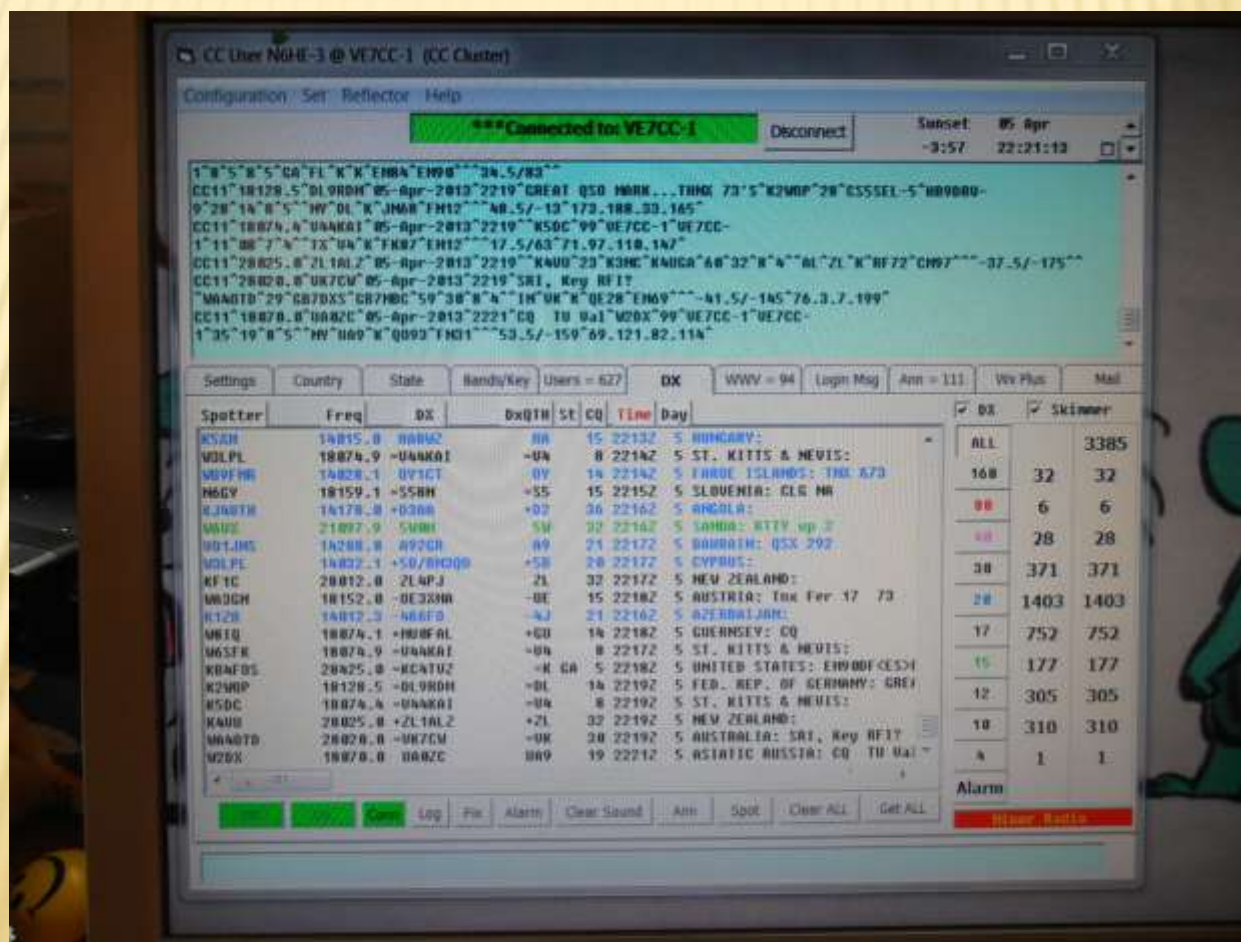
CC User N6HE-3 @ VE7CC-1 (CC Cluster)

Configuration Set Reflector Help

***Connected to: VE7CC-1

Disconnect

Sunset -3:57

05 Apr 22:21:13

1^0^5^0^5^GA^FL^K^K^EM84^EM90^^^34.5/83^^
CC11^10128.5^DL9RDM^05-Apr-2013^2219^GREAT QSO MARK...TNX 73'S^K2WDP^20^CSSSEL-5^HB9DRU-9^28^14^0^5^^MY^DL^K^JN48^FM12^^^40.5/-13^173.188.33.165^
CC11^18074.4^UA4KAI^05-Apr-2013^2219^^K5DC^99^VE7CC-1^VE7CC-1^11^88^7^4^^TX^UA^K^FK87^EM12^^^17.5/63^71.97.110.142^
CC11^28025.0^ZL1ALZ^05-Apr-2013^2219^^K4UU^23^K3MC^K4UGA^60^32^8^4^^AL^ZL^K^RF72^CM97^^^-37.5/-175^^
CC11^28020.0^VK7CW^05-Apr-2013^2219^SRI, Key RFI?
^WA4OTD^29^GB7DXS^GB7MBC^59^30^8^4^^IN^VK^K^QE28^EM69^^^-41.5/-145^76.3.7.199^
CC11^18070.0^UA0ZC^05-Apr-2013^2221^CQ TU Val^W2DX^99^VE7CC-1^VE7CC-1^35^19^0^5^^MY^UA9^K^QO93^FN31^^^53.5/-159^69.121.82.114^

Settings | Country | State | Bands/Key | Users = 627 | DX | WWV = 94 | Login Msg | Ann = 111 | Wx Plus | Mail

| Spotter | Freq | DX | DxQTH | St | CQ | Time | Day | |
|---|---|---|---|---|---|---|---|---|
| K5AM | 14015.0 | HA8WZ | HA | | 15 | 2213Z | 5 | HUNGARY: |
| VO1PL | 18074.9 | -UA4KAI | -UA | | 8 | 2214Z | 5 | ST. KITTS & NEVIS: |
| WB9FMR | 14020.1 | OY1CT | OY | | 14 | 2214Z | 5 | FAROE ISLANDS: TNX 673 |
| N6GY | 18159.1 | -S58M | -S5 | | 15 | 2215Z | 5 | SLOVENIA: CLG NA |
| KJ4OTH | 14170.0 | +D3AA | +D2 | | 36 | 2216Z | 5 | ANGOLA: |
| WA0Z | 21097.9 | 5W0M | 5W | | 32 | 2216Z | 5 | SAMOA: RTTY up 2 |
| VO1JMS | 14200.0 | A92GR | A9 | | 21 | 2217Z | 5 | BAHRAIN: QSX 292 |
| VO1PL | 14002.1 | +5B/RN3QO | +5B | | 20 | 2217Z | 5 | CYPRUS: |
| KF1C | 28012.0 | ZL4PJ | ZL | | 32 | 2217Z | 5 | NEW ZEALAND: |
| WA3GM | 18152.0 | -OE33HA | -OE | | 15 | 2218Z | 5 | AUSTRIA: Tnx Fer 17 73 |
| K1ZO | 14012.3 | -NG6FD | -4J | | 21 | 2216Z | 5 | AZERBAIJAN: |
| W6IQ | 18074.1 | +MU0FAL | +GU | | 14 | 2218Z | 5 | GUERNSEY: CQ |
| W6SFK | 18074.9 | -UA4KAI | -UA | | 8 | 2217Z | 5 | ST. KITTS & NEVIS: |
| KB4FDS | 28425.0 | -KC4TUZ | -K | GA | 5 | 2218Z | 5 | UNITED STATES: EM90DF<ES>I |
| K2WDP | 10128.5 | -DL9RDM | -DL | | 14 | 2219Z | 5 | FED. REP. OF GERMANY: GRE |
| K5DC | 18074.4 | -UA4KAI | -UA | | 8 | 2219Z | 5 | ST. KITTS & NEVIS: |
| K4UU | 28025.0 | +ZL1ALZ | +ZL | | 32 | 2219Z | 5 | NEW ZEALAND: |
| WA4OTD | 28020.0 | -VK7CW | -VK | | 30 | 2219Z | 5 | AUSTRALIA: SRI, Key RFI? |
| W2DX | 18070.0 | UA0ZC | UA9 | | 19 | 2221Z | 5 | ASIATIC RUSSIA: CQ TU Val |

DX Skimmer

| | DX | Skimmer |
|---|---|---|
| ALL | | 3385 |
| 160 | 32 | 32 |
| 80 | 6 | 6 |
| 40 | 28 | 28 |
| 30 | 371 | 371 |
| 20 | 1403 | 1403 |
| 17 | 752 | 752 |
| 15 | 177 | 177 |
| 12 | 305 | 305 |
| 10 | 310 | 310 |
| 6 | 1 | 1 |

Alarm

Conn | Log | Fix | Alarm | Clear Sound | Ann | Spot | Clear ALL | Get ALL

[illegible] Radio